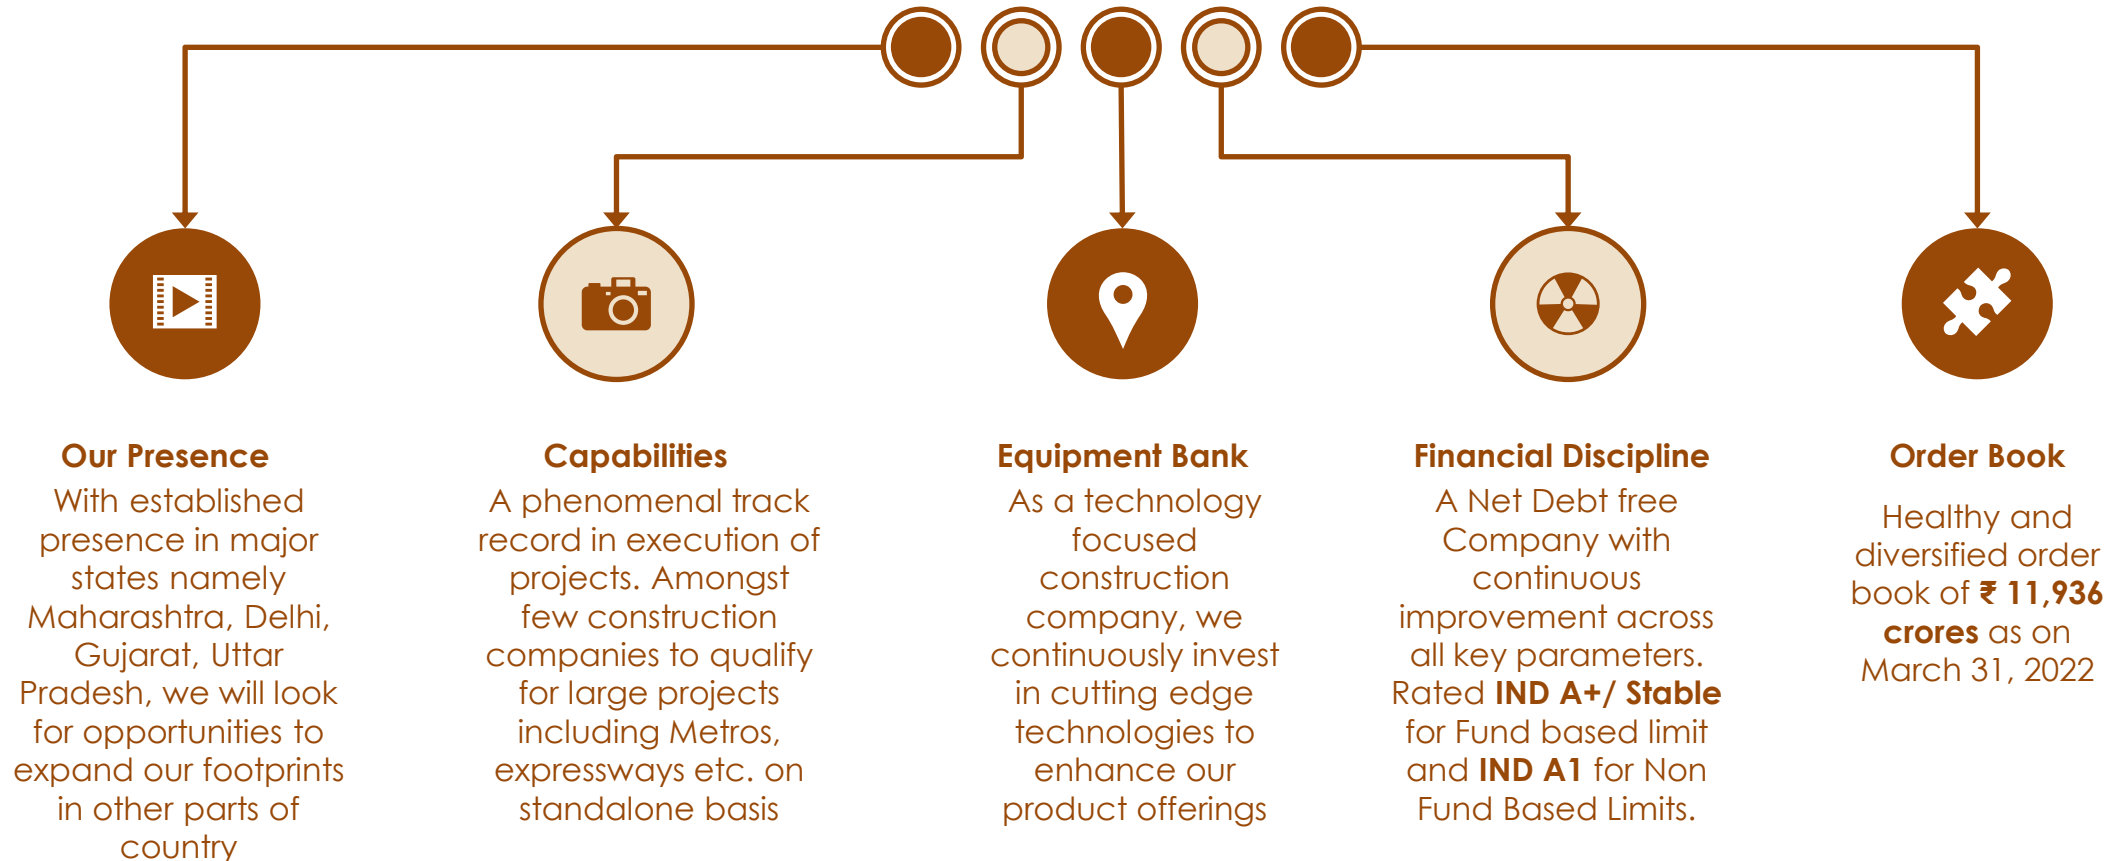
Our Presence
With established presence in major states namely Maharashtra, Delhi, Gujarat, Uttar Pradesh, we will look for opportunities to expand our footprints in other parts of country

Capabilities
A phenomenal track record in execution of projects. Amongst few construction companies to qualify for large projects including Metros, expressways etc. on standalone basis

Equipment Bank
As a technology focused construction company, we continuously invest in cutting edge technologies to enhance our product offerings

Financial Discipline
A Net Debt free Company with continuous improvement across all key parameters. Rated IND A+/ Stable for Fund based limit and IND A1 for Non Fund Based Limits.

Order Book
Healthy and diversified order book of ₹ 11,936 crores as on March 31, 2022